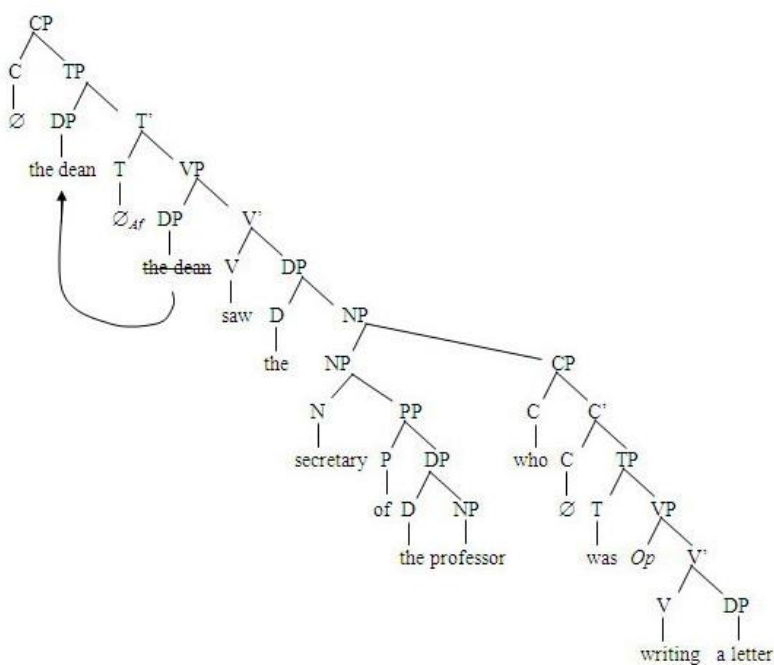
CP
C TP
$\varnothing$ DP T'
the dean T VP
$\varnothing_{Af}$ DP V'
~~the dean~~ V DP
saw D NP
the NP CP
N PP C C'
secretary P DP who C TP
of D NP $\varnothing$ T VP
the professor was *Op* V'
V DP
writing a letter